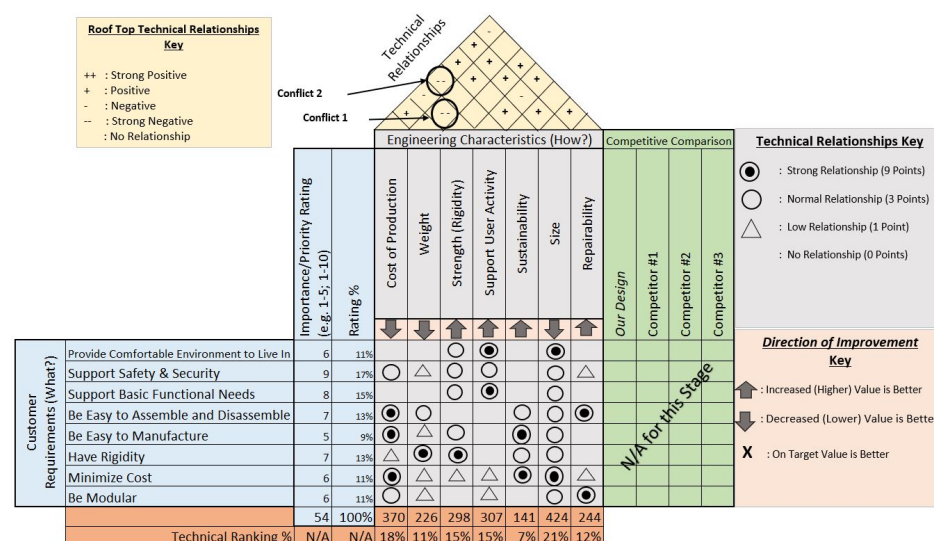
Roof Top Technical Relationships Key

++ : Strong Positive
+ : Positive
- : Negative
-- : Strong Negative
: No Relationship

Technical Relationships

Conflict 2

Conflict 1

Engineering Characteristics (How?)

Competitive Comparison

Technical Relationships Key

: Strong Relationship (9 Points)

: Normal Relationship (3 Points)

: Low Relationship (1 Point)

: No Relationship (0 Points)

Importance/Priority Rating (e.g. 1-5; 1-10)

Rating %

Cost of Production

Weight

Strength (Rigidity)

Support User Activity

Sustainability

Size

Repairability

Our Design

Competitor #1

Competitor #2

Competitor #3

Customer Requirements (What?)

| | | |
|---|---|---|
| Provide Comfortable Environment to Live In | 6 | 11% |
| Support Safety & Security | 9 | 17% |
| Support Basic Functional Needs | 8 | 15% |
| Be Easy to Assemble and Disassemble | 7 | 13% |
| Be Easy to Manufacture | 5 | 9% |
| Have Rigidity | 7 | 13% |
| Minimize Cost | 6 | 11% |
| Be Modular | 6 | 11% |

N/A for this Stage

Direction of Improvement Key

: Increased (Higher) Value is Better

: Decreased (Lower) Value is Bette

X : On Target Value is Better

| 54 | 100% | 370 | 226 | 298 | 307 | 141 | 424 | 244 |
|---|---|---|---|---|---|---|---|---|

| Technical Ranking % | N/A | N/A | 18% | 11% | 15% | 15% | 7% | 21% | 12% |
|---|---|---|---|---|---|---|---|---|---|